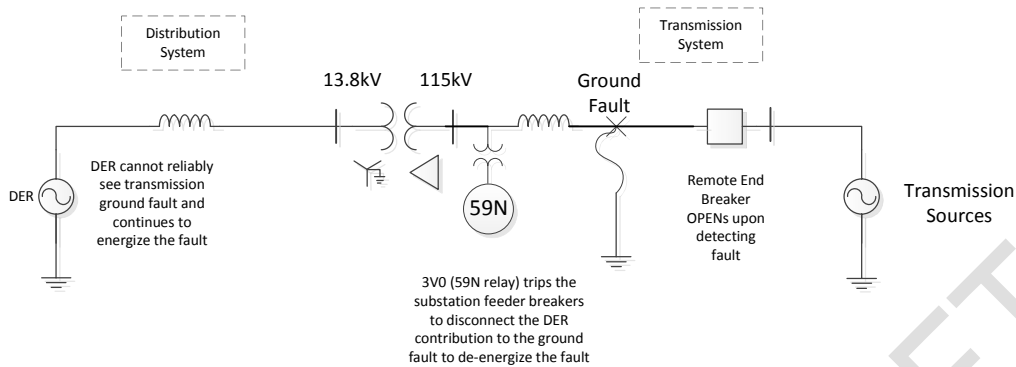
Distribution System

Transmission System

13.8kV

115kV

Ground Fault

DER

DER cannot reliably see transmission ground fault and continues to energize the fault

59N

Remote End Breaker OPENs upon detecting fault

Transmission Sources

3V0 (59N relay) trips the substation feeder breakers to disconnect the DER contribution to the ground fault to de-energize the fault